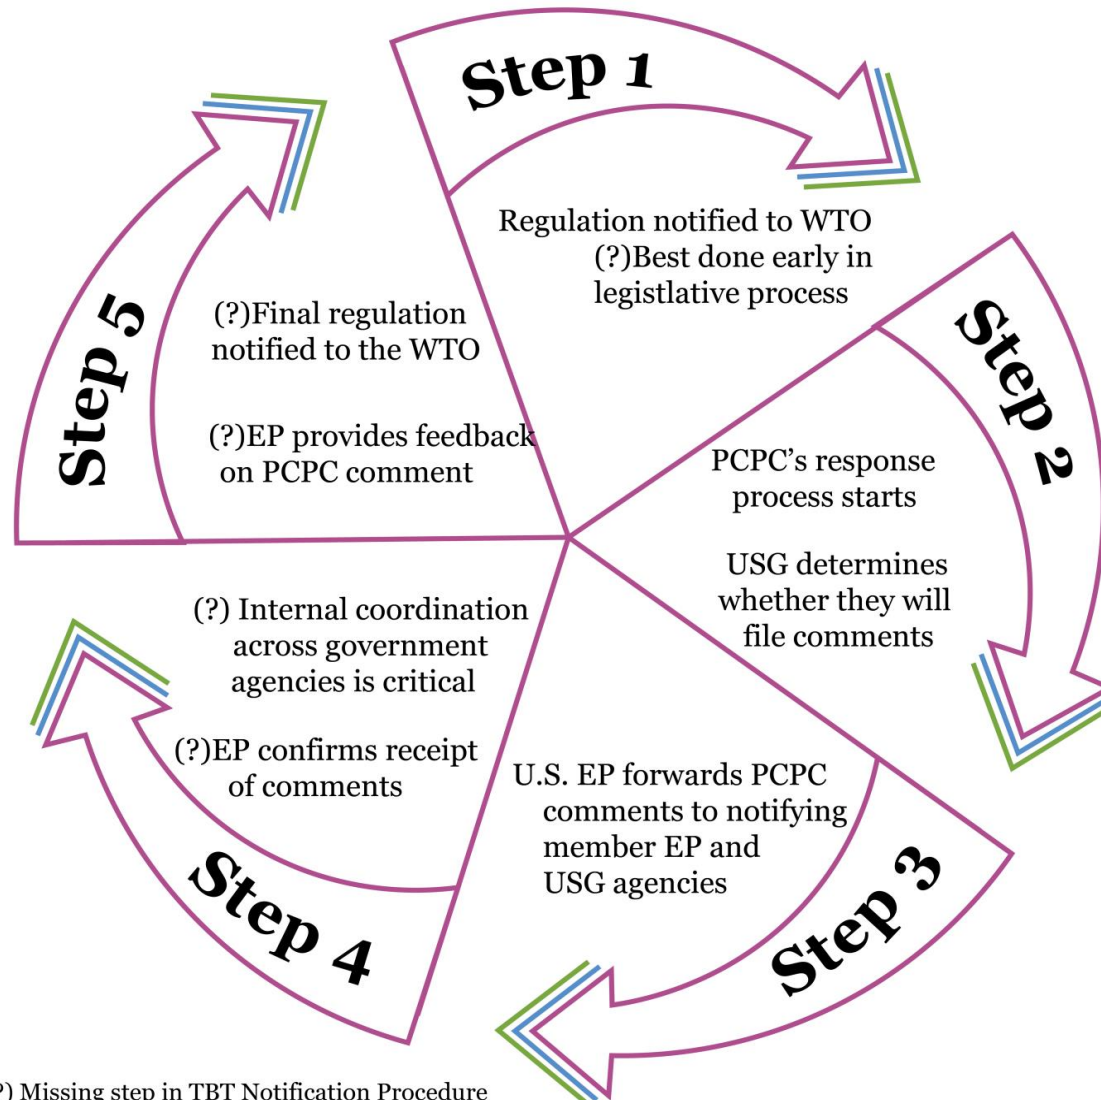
Step 1

Regulation notified to WTO
(?)Best done early in legistlative process

Step 2

PCPC's response process starts

USG determines whether they will file comments

Step 3

U.S. EP forwards PCPC comments to notifying member EP and USG agencies

Step 4

(?) Internal coordination across government agencies is critical

(?)EP confirms receipt of comments

Step 5

(?)Final regulation notified to the WTO

(?)EP provides feedback on PCPC comment

?) Missing step in TBT Notification Procedure